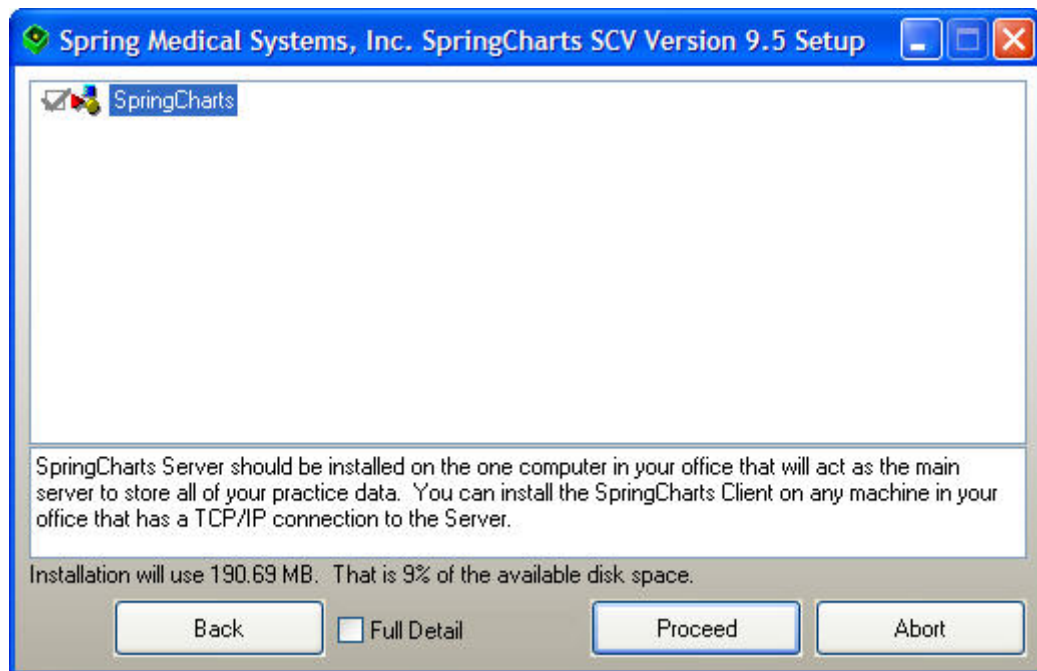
Spring Medical Systems, Inc. SpringCharts SCV Version 9.5 Setup

SpringCharts

SpringCharts Server should be installed on the one computer in your office that will act as the main server to store all of your practice data. You can install the SpringCharts Client on any machine in your office that has a TCP/IP connection to the Server.

Installation will use 190.69 MB. That is 9% of the available disk space.

Back

Full Detail

Proceed

Abort